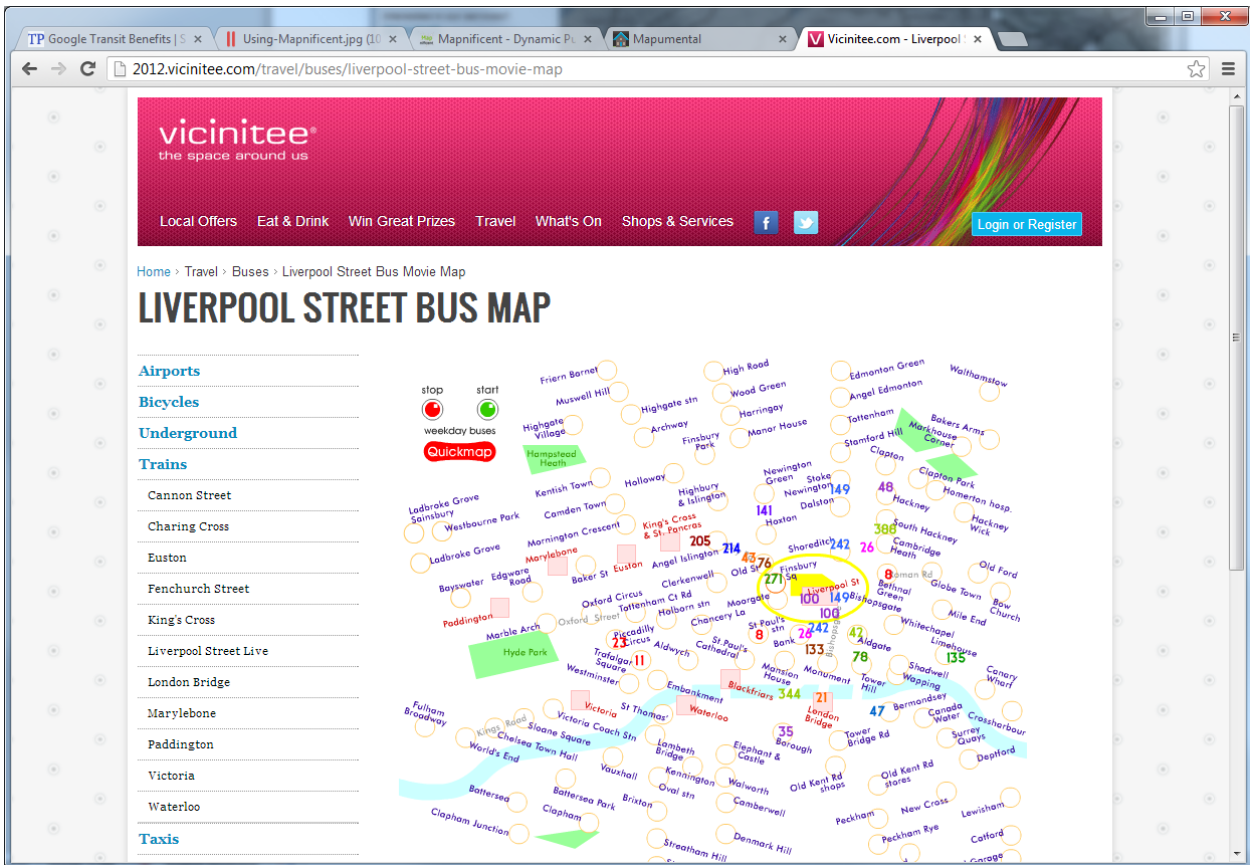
TP Google Transit Benefits | S × Using-Mapnificent.jpg (10 × Mapnificent - Dynamic Pu × Mapumental × Vicinitee.com - Liverpool S ×

2012.vicinitee.com/travel/buses/liverpool-street-bus-movie-map

vicinitee®
the space around us

Local Offers Eat & Drink Win Great Prizes Travel What's On Shops & Services

Login or Register

Home › Travel › Buses › Liverpool Street Bus Movie Map

LIVERPOOL STREET BUS MAP

Airports
Bicycles
Underground
Trains
Cannon Street
Charing Cross
Euston
Fenchurch Street
King's Cross
Liverpool Street Live
London Bridge
Marylebone
Paddington
Victoria
Waterloo
Taxis

stop start
weekday buses
Quickmap

Friern Barnet High Road Edmonton Green Walthamstow Muswell Hill Wood Green Angel Edmonton Highgate stn Harringay Bakers Arms Highgate Village Archway Tottenham Markhouse Corner Finsbury Park Manor House Stamford Hill Hampstead Heath Clapton Holloway Newington Green Stoke Newington Clapton Park Kentish Town Highbury & Islington 149 48 Homerton hosp. Camden Town Dalston Hackney Ladbroke Grove Sainsbury Westbourne Park Mornington Crescent King's Cross & St. Pancras 141 Hoxton 388 South Hackney Hackney Wick Ladbroke Grove Marylebone 205 214 Shoreditch 242 26 Cambridge Heath Bayswater Edgware Road Baker St Euston Angel Islington 43 76 Old St 8 Roman Rd Old Ford Clerkenwell 271 Finsbury Sq Liverpool St Bethnal Green Globe Town Bow Church Paddington Oxford Circus Tottenham Ct Rd 100 149 Bishopsgate Mile End Marble Arch Oxford Street Holborn stn Moorgate 100 Whitechapel Chancery La St Paul's stn 242 42 Limehouse Hyde Park 23 Piccadilly Circus 8 26 Bishopsgate Aldgate 135 Trafalgar Square 11 Aldwych St Paul's Cathedral Bank 133 78 Shadwell Canary Wharf Westminster Mansion House Monument Tower Hill Wapping Embankment Blackfriars 344 21 Bermondsey Fulham Broadway Victoria St Thomas' Waterloo London Bridge 47 Canada Water Crossharbour Kings Road Sloane Square Victoria Coach Stn 35 Borough Tower Bridge Rd Surrey Quays Chelsea Town Hall Lambeth Bridge Elephant & Castle Deptford World's End Vauxhall Kennington Walworth Old Kent Rd shops Old Kent Rd stores Battersea Battersea Park Oval stn Camberwell Brixton Clapham New Cross Lewisham Clapham Junction Peckham Peckham Rye Catford Streatham Hill Denmark Hill Garage